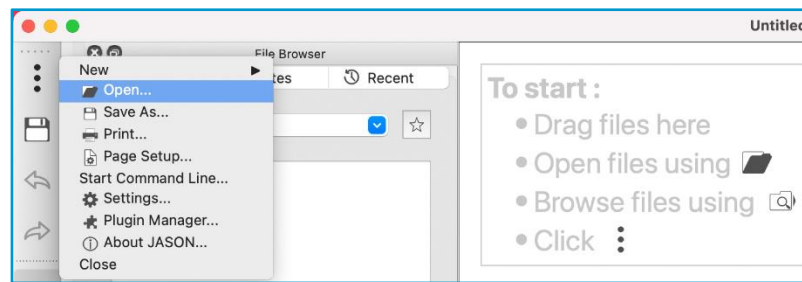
Untitled

File Browser

New
Open...
Save As...
Print...
Page Setup...
Start Command Line...
Settings...
Plugin Manager...
About JASON...
Close

tes
Recent

To start :
• Drag files here
• Open files using
• Browse files using
• Click